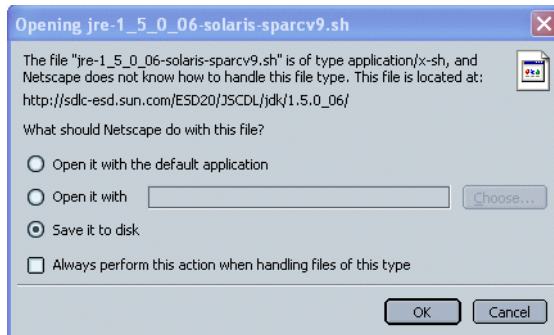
Opening jre-1_5_0_06-solaris-sparcv9.sh

The file "jre-1_5_0_06-solaris-sparcv9.sh" is of type application/x-sh, and Netscape does not know how to handle this file type. This file is located at:

http://sdlc-esd.sun.com/ESD20/JSCDL/jdk/1.5.0_06/

What should Netscape do with this file?

Open it with the default application

Open it with

Choose...

Save it to disk

Always perform this action when handling files of this type

OK

Cancel